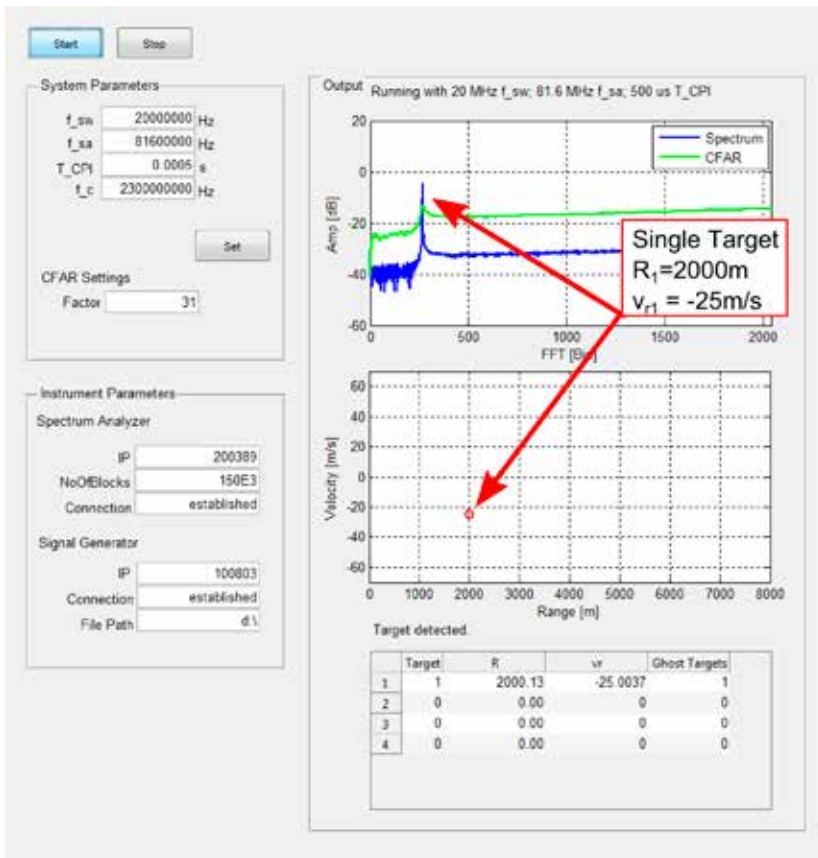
Start Stop

System Parameters

f_sw 20000000 Hz
f_sa 81600000 Hz
T_CPI 0.0005 s
f_c 2300000000 Hz

Set

CFAR Settings

Factor 31

Instrument Parameters

Spectrum Analyzer

IP 200389
NoOfBlocks 150E3
Connection established

Signal Generator

IP 100803
Connection established
File Path d:\

Output Running with 20 MHz f_sw; 81.6 MHz f_sa; 500 us T_CPI

Spectrum
CFAR

Amp [dB]

20
0
-20
-40
-60

0 500 1000 1500 2000

FFT [Bin]

Single Target
$R_1$=2000m
$v_{r1}$ = -25m/s

Velocity [m/s]

60
40
20
0
-20
-40
-60

0 1000 2000 3000 4000 5000 6000 7000 8000

Range [m]

Target detected.

| | Target | R | vr | Ghost Targets |
|---|---|---|---|---|
| 1 | 1 | 2000.13 | -25.0037 | 1 |
| 2 | 0 | 0.00 | 0 | 0 |
| 3 | 0 | 0.00 | 0 | 0 |
| 4 | 0 | 0.00 | 0 | 0 |